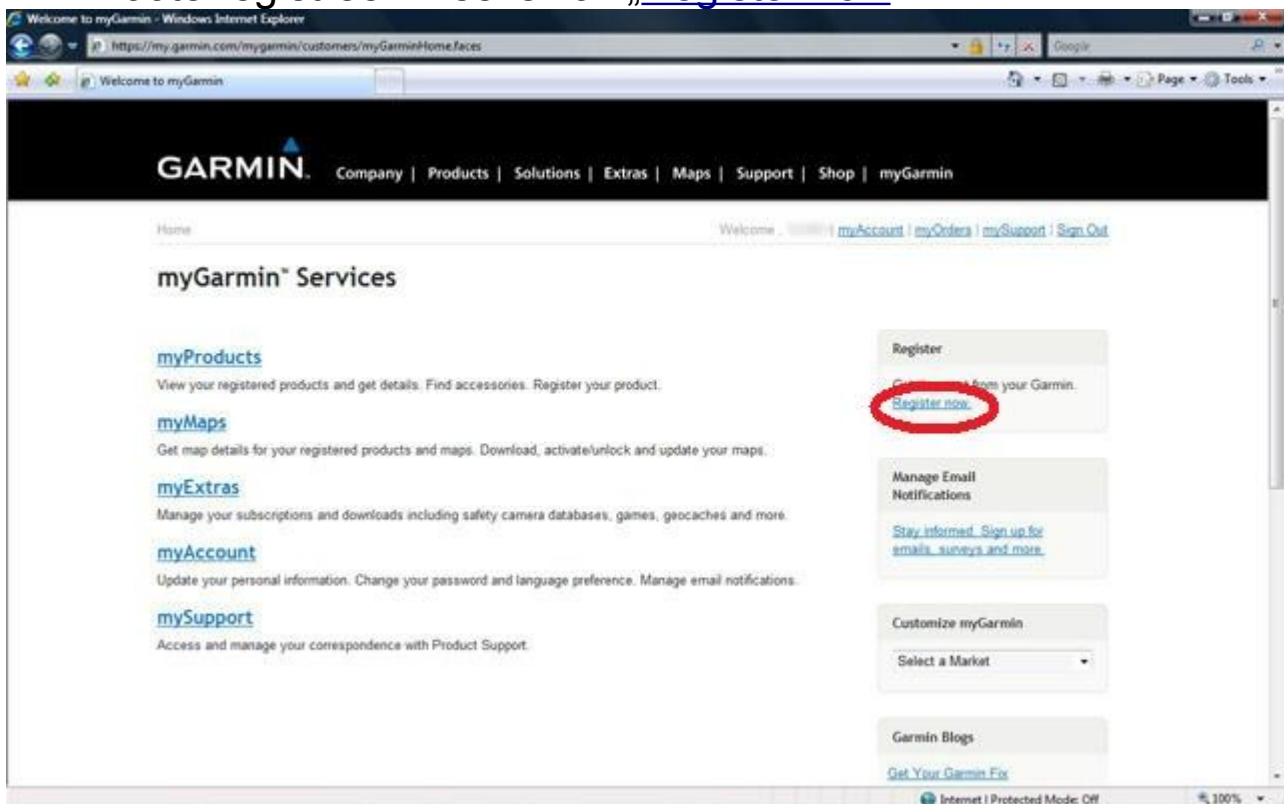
Welcome to myGarmin - Windows Internet Explorer

https://my.garmin.com/mygarmin/customers/myGarminHome.faces

Google

Welcome to myGarmin

Page ▾ Tools ▾

GARMIN. Company | Products | Solutions | Extras | Maps | Support | Shop | myGarmin

Home

Welcome , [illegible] | myAccount | myOrders | mySupport | Sign Out

myGarmin™ Services

myProducts
View your registered products and get details. Find accessories. Register your product.

myMaps
Get map details for your registered products and maps. Download, activate/unlock and update your maps.

myExtras
Manage your subscriptions and downloads including safety camera databases, games, geocaches and more.

myAccount
Update your personal information. Change your password and language preference. Manage email notifications.

mySupport
Access and manage your correspondence with Product Support.

Register

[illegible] from your Garmin.
Register now.

Manage Email Notifications

Stay informed. Sign up for emails, surveys and more.

Customize myGarmin

Select a Market

Garmin Blogs

Get Your Garmin Fix

Internet | Protected Mode: Off

100%